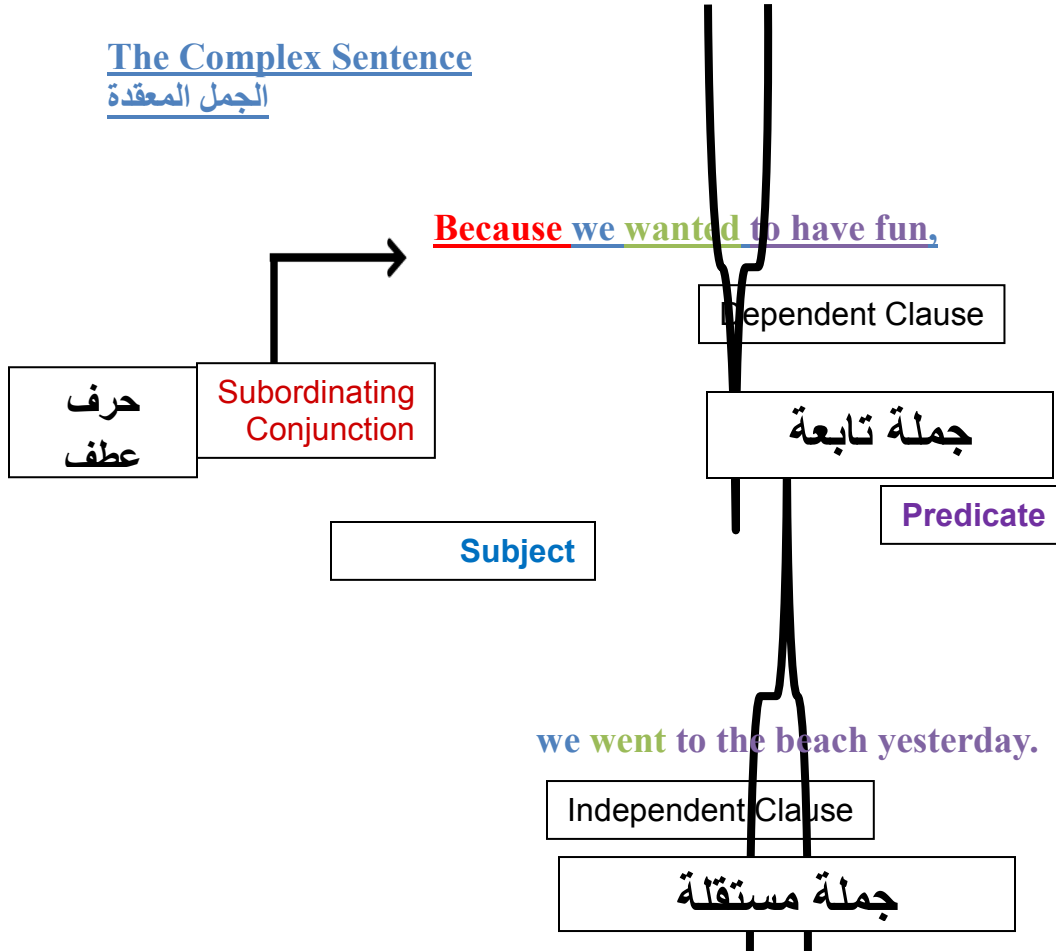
The Complex Sentence
الجمل المعقدة

Because we wanted to have fun,

Dependent Clause

حرف عطف

Subordinating Conjunction

جملة تابعة

Predicate

Subject

we went to the beach yesterday.

Independent Clause

جملة مستقلة